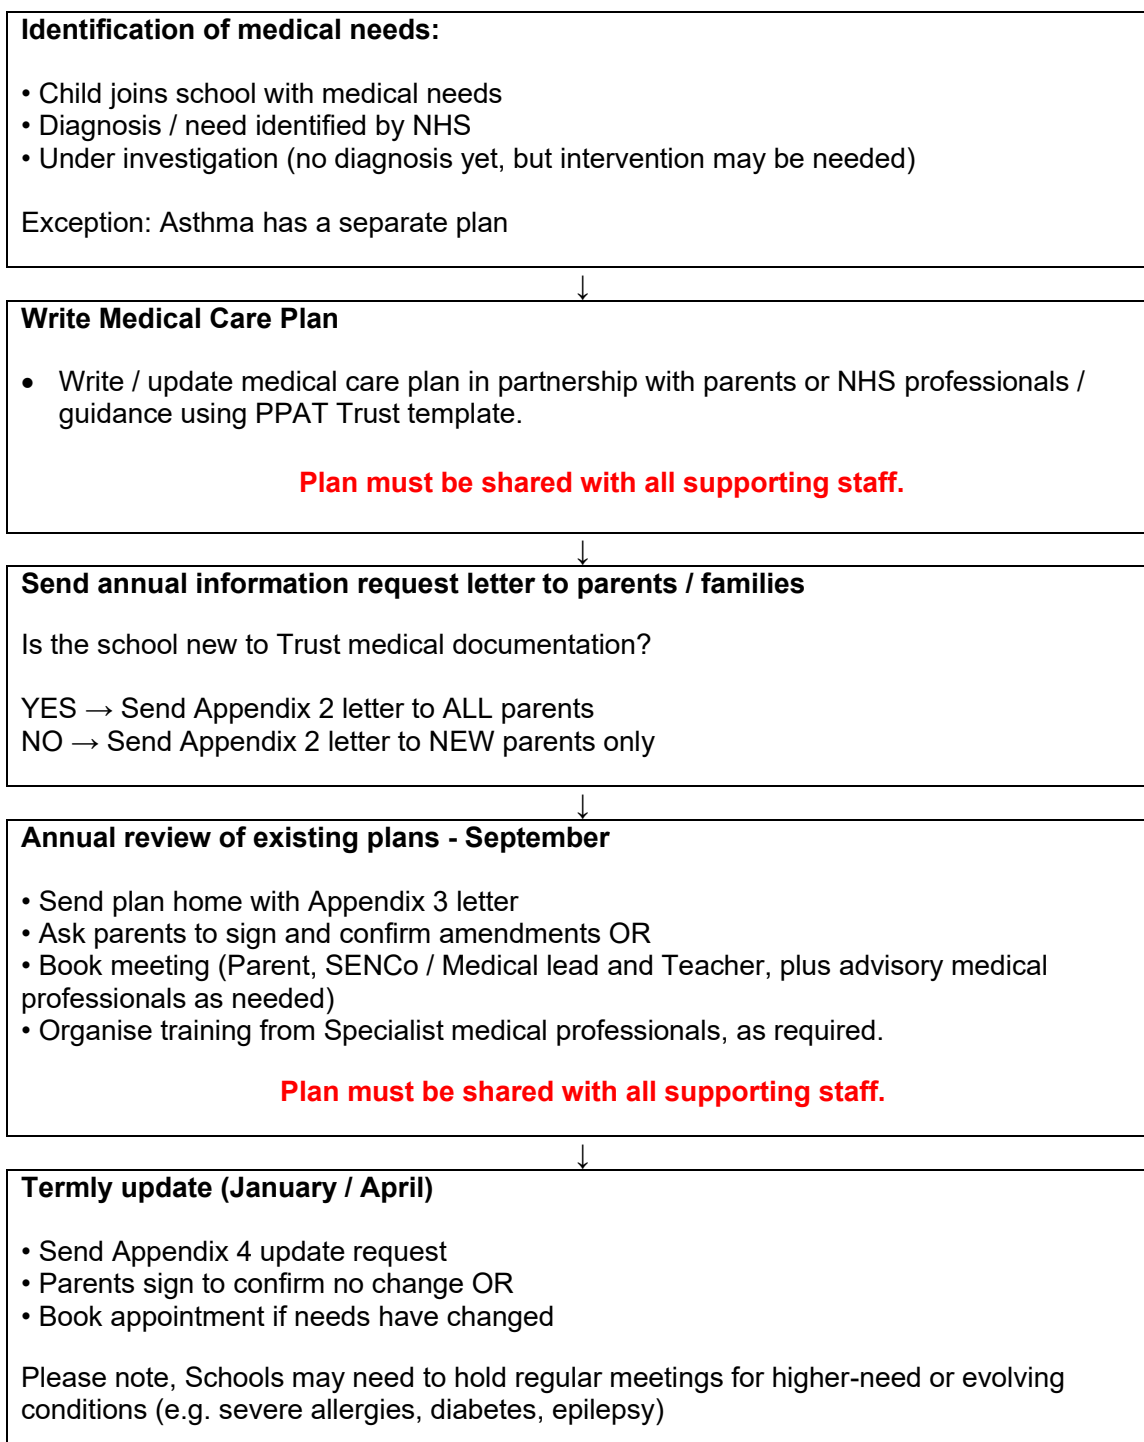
**Identification of medical needs:**

• Child joins school with medical needs
• Diagnosis / need identified by NHS
• Under investigation (no diagnosis yet, but intervention may be needed)

Exception: Asthma has a separate plan

↓

**Write Medical Care Plan**

• Write / update medical care plan in partnership with parents or NHS professionals / guidance using PPAT Trust template.

**Plan must be shared with all supporting staff.**

↓

**Send annual information request letter to parents / families**

Is the school new to Trust medical documentation?

YES → Send Appendix 2 letter to ALL parents
NO → Send Appendix 2 letter to NEW parents only

↓

**Annual review of existing plans - September**

• Send plan home with Appendix 3 letter
• Ask parents to sign and confirm amendments OR
• Book meeting (Parent, SENCo / Medical lead and Teacher, plus advisory medical professionals as needed)
• Organise training from Specialist medical professionals, as required.

**Plan must be shared with all supporting staff.**

↓

**Termly update (January / April)**

• Send Appendix 4 update request
• Parents sign to confirm no change OR
• Book appointment if needs have changed

Please note, Schools may need to hold regular meetings for higher-need or evolving conditions (e.g. severe allergies, diabetes, epilepsy)